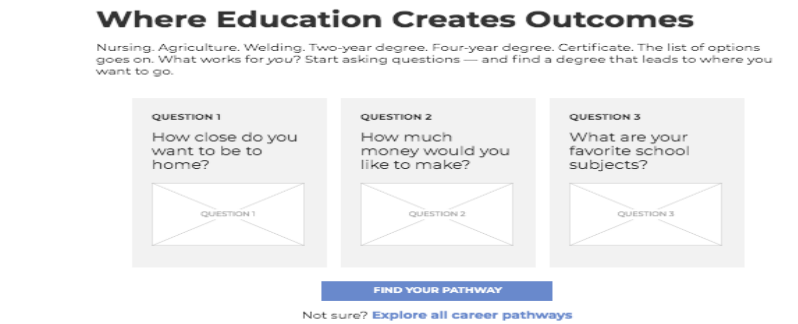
Where Education Creates Outcomes

Nursing. Agriculture. Welding. Two-year degree. Four-year degree. Certificate. The list of options goes on. What works for you? Start asking questions — and find a degree that leads to where you want to go.

QUESTION 1
How close do you want to be to home?
QUESTION 1

QUESTION 2
How much money would you like to make?
QUESTION 2

QUESTION 3
What are your favorite school subjects?
QUESTION 3

FIND YOUR PATHWAY

Not sure? Explore all career pathways